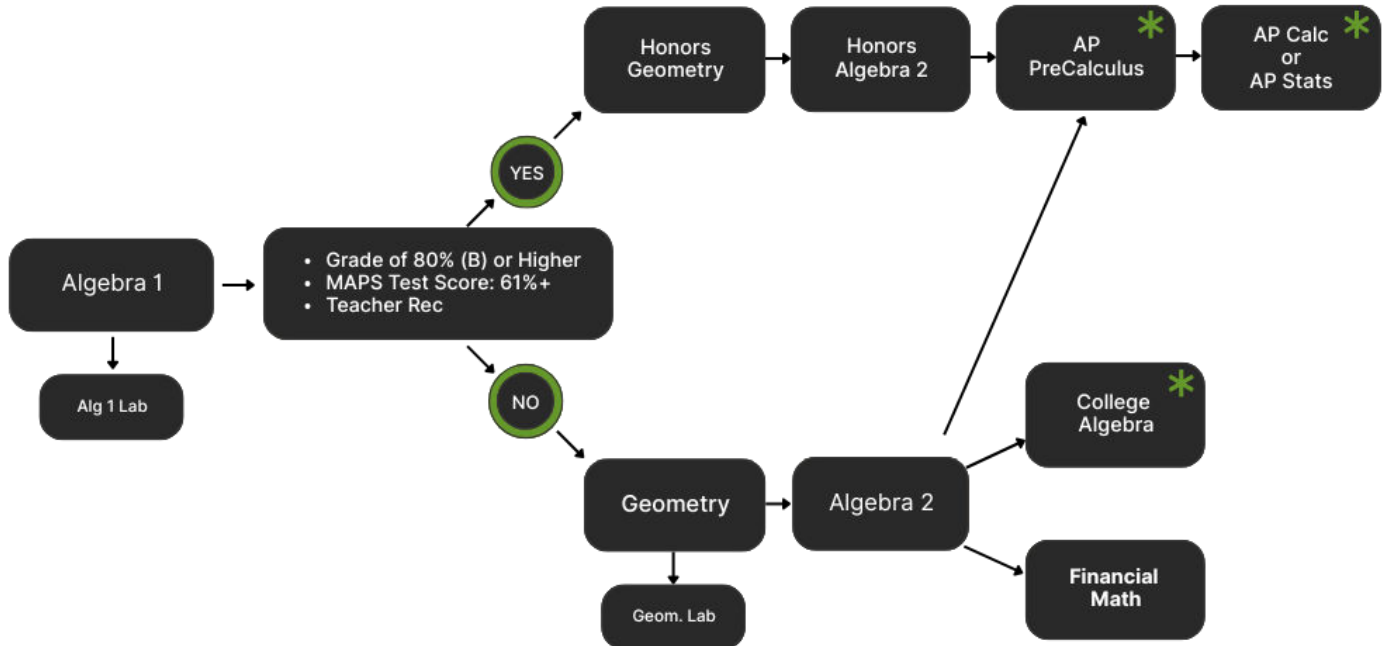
Algebra 1

Alg 1 Lab

- Grade of 80% (B) or Higher
- MAPS Test Score: 61%+
- Teacher Rec

YES

NO

Honors Geometry

Honors Algebra 2

AP PreCalculus *

AP Calc or AP Stats *

Geometry

Geom. Lab

Algebra 2

College Algebra *

Financial Math